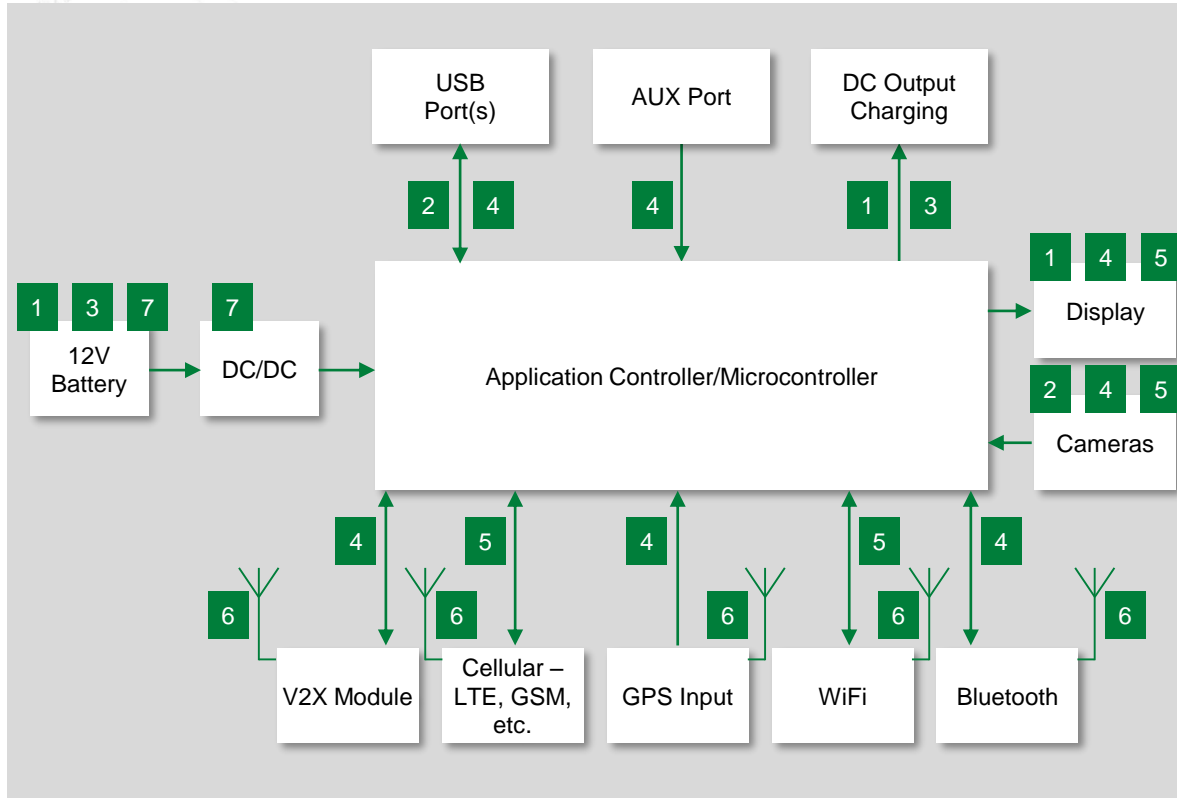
USB Port(s)

AUX Port

DC Output Charging

2 4

4

1 3

1 4 5

1 3 7

7

12V Battery

DC/DC

Application Controller/Microcontroller

Display

2 4 5

Cameras

4

5

4

5

4

6

6

6

6

6

V2X Module

Cellular – LTE, GSM, etc.

GPS Input

WiFi

Bluetooth